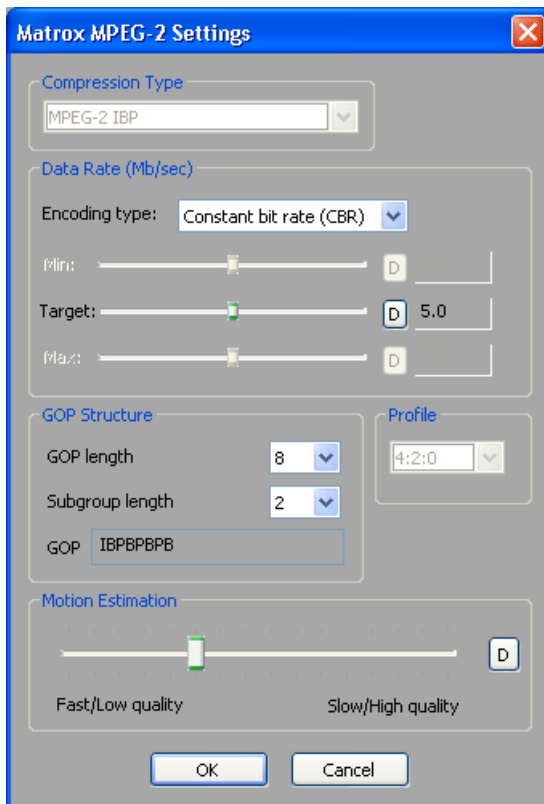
Matrox MPEG-2 Settings

Compression Type
MPEG-2 IBP

Data Rate (Mb/sec)
Encoding type: Constant bit rate (CBR)
Min: D
Target: D 5.0
Max: D

GOP Structure
GOP length 8
Subgroup length 2
GOP IBPBPBPB

Profile
4:2:0

Motion Estimation
D
Fast/Low quality
Slow/High quality

OK
Cancel